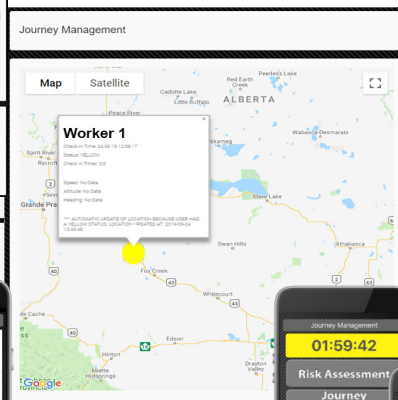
Journey Management

Map Satellite

Worker 1

Check-in Time: 24.09.19 12:56:17

Status: YELLOW

Check In Timer: 0:0

Speed: No Data

Altitude: No Data

Heading: No Data

*** AUTOMATIC UPDATE OF LOCATION BECAUSE USER HAS A YELLOW STATUS. LOCATION UPDATED AT: 2019-09-24 12:46:49

Peerless Lake
Red Earth Creek
Cadotte Lake
Little Buffalo
ALBERTA
Peace River
Wabasca-Desmarais
Spirit River
Grande Prairie
Slave Lake
Swan Hills
Athabasca
Fox Creek
Whitecourt
Grande Cache
Hinton
Edson
Drayton Valley
Mitte Hotsprings
Google

Journey Management
01:59:42
Risk Assessment
Journey